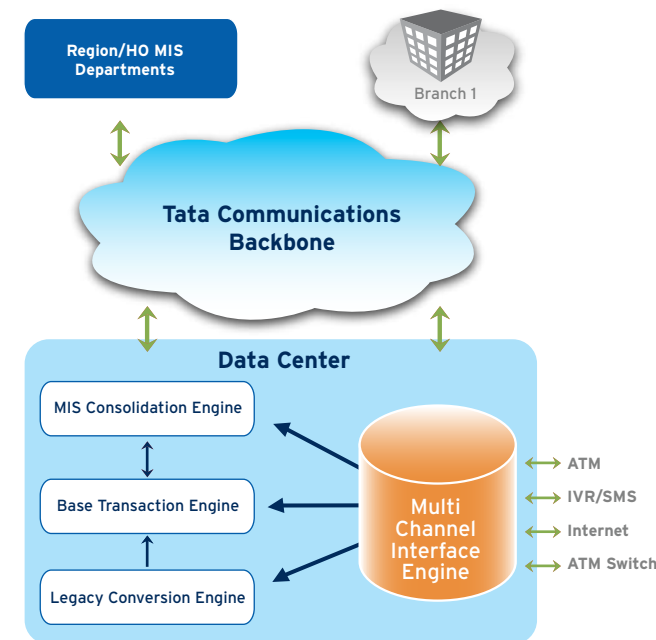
Region/HO MIS Departments

Branch 1

Tata Communications Backbone

Data Center

MIS Consolidation Engine

Base Transaction Engine

Legacy Conversion Engine

Multi Channel Interface Engine

ATM

IVR/SMS

Internet

ATM Switch